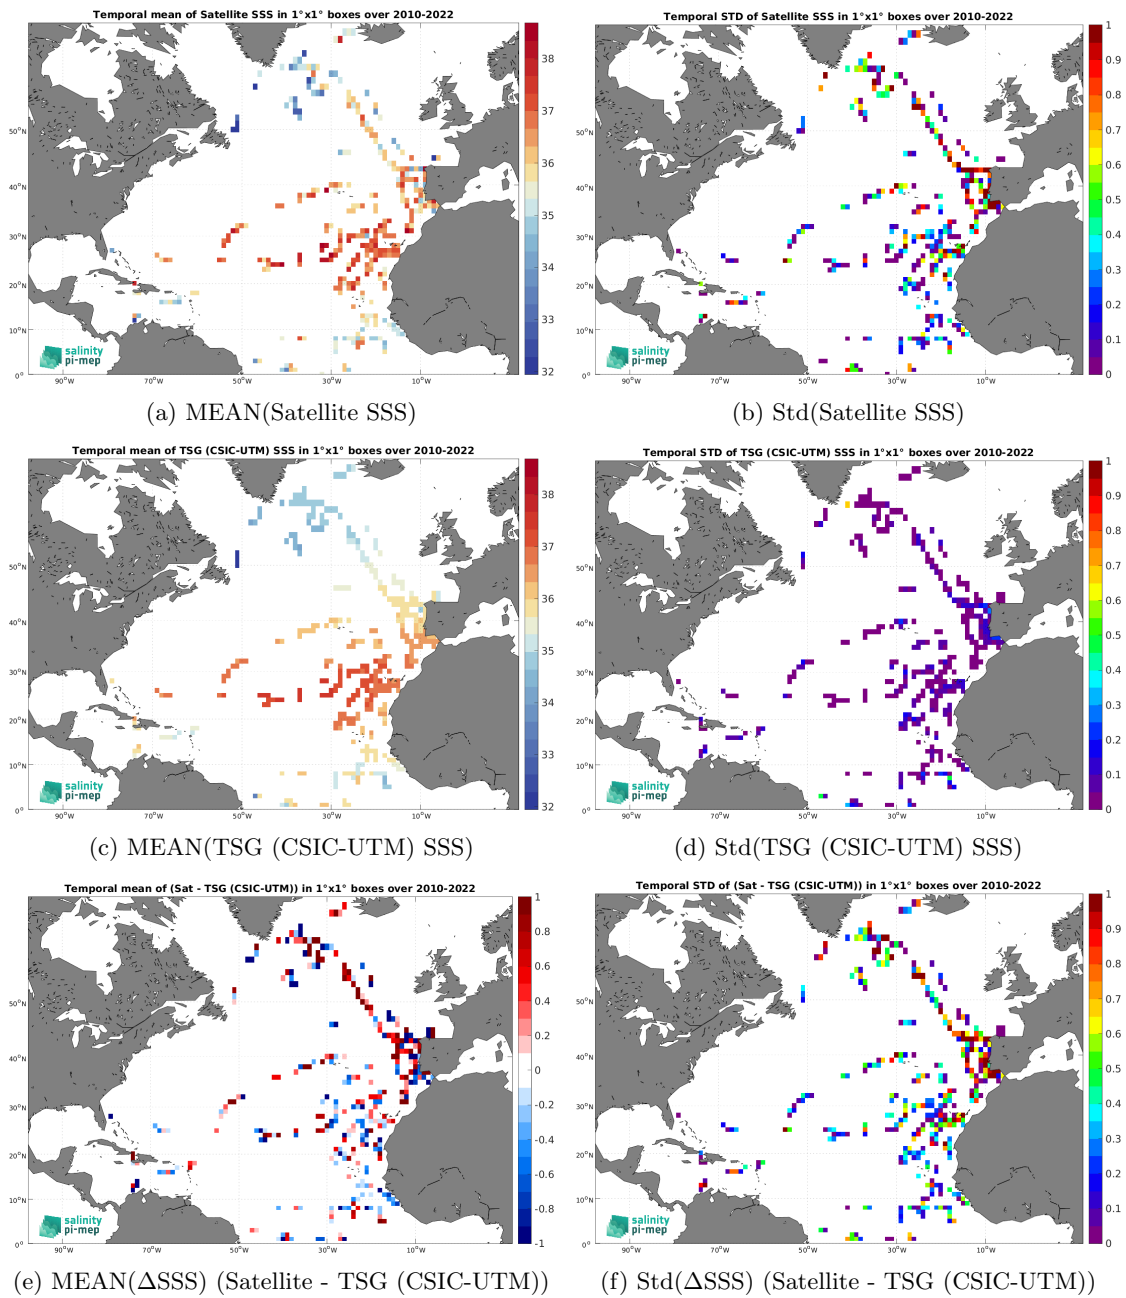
Temporal mean of Satellite SSS in 1°x1° boxes over 2010-2022

38
37
36
35
34
33
32

50°N
40°N
30°N
20°N
10°N
0°

90°W 70°W 50°W 30°W 10°W

salinity pi-mep

(a) MEAN(Satellite SSS)

Temporal STD of Satellite SSS in 1°x1° boxes over 2010-2022

1
0.9
0.8
0.7
0.6
0.5
0.4
0.3
0.2
0.1
0

50°N
40°N
30°N
20°N
10°N
0°

90°W 70°W 50°W 30°W 10°W

salinity pi-mep

(b) Std(Satellite SSS)

Temporal mean of TSG (CSIC-UTM) SSS in 1°x1° boxes over 2010-2022

38
37
36
35
34
33
32

50°N
40°N
30°N
20°N
10°N
0°

90°W 70°W 50°W 30°W 10°W

salinity pi-mep

(c) MEAN(TSG (CSIC-UTM) SSS)

Temporal STD of TSG (CSIC-UTM) SSS in 1°x1° boxes over 2010-2022

1
0.9
0.8
0.7
0.6
0.5
0.4
0.3
0.2
0.1
0

50°N
40°N
30°N
20°N
10°N
0°

90°W 70°W 50°W 30°W 10°W

salinity pi-mep

(d) Std(TSG (CSIC-UTM) SSS)

Temporal mean of (Sat - TSG (CSIC-UTM)) in 1°x1° boxes over 2010-2022

1
0.8
0.6
0.4
0.2
0
-0.2
-0.4
-0.6
-0.8
-1

50°N
40°N
30°N
20°N
10°N
0°

90°W 70°W 50°W 30°W 10°W

salinity pi-mep

(e) MEAN($\Delta$SSS) (Satellite - TSG (CSIC-UTM))

Temporal STD of (Sat - TSG (CSIC-UTM)) in 1°x1° boxes over 2010-2022

1
0.9
0.8
0.7
0.6
0.5
0.4
0.3
0.2
0.1
0

50°N
40°N
30°N
20°N
10°N
0°

90°W 70°W 50°W 30°W 10°W

salinity pi-mep

(f) Std($\Delta$SSS) (Satellite - TSG (CSIC-UTM))